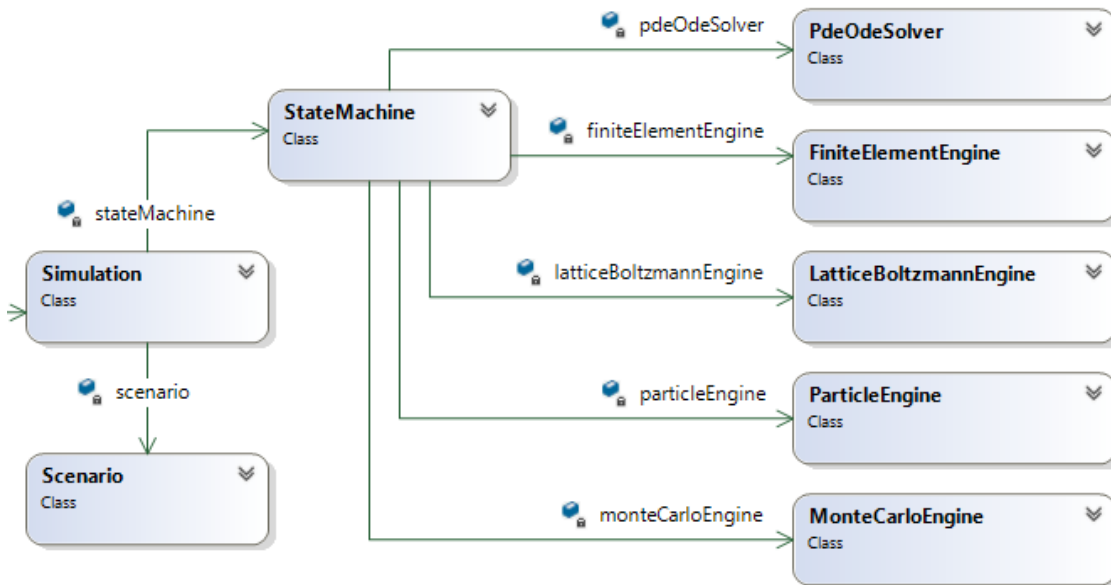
pdeOdeSolver

PdeOdeSolver
Class

StateMachine
Class

finiteElementEngine

FiniteElementEngine
Class

stateMachine

latticeBoltzmannEngine

Simulation
Class

LatticeBoltzmannEngine
Class

scenario

particleEngine

ParticleEngine
Class

Scenario
Class

monteCarloEngine

MonteCarloEngine
Class